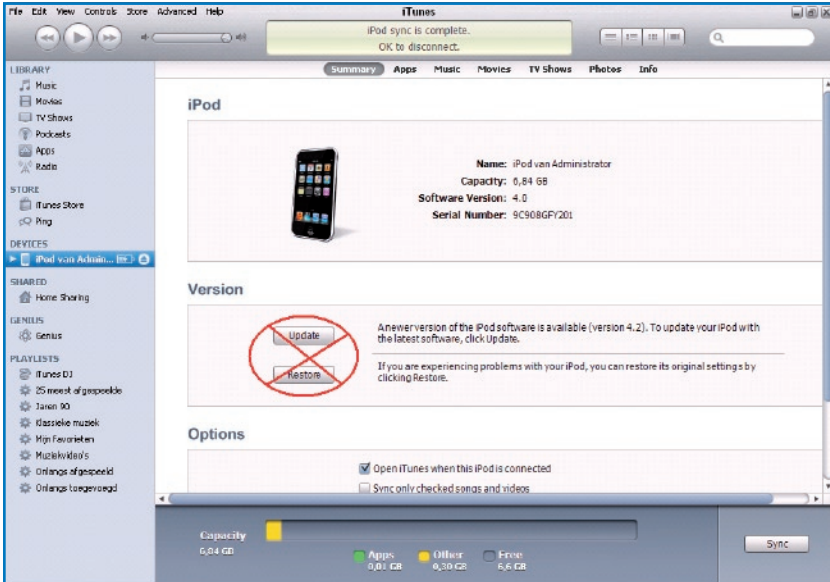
File Edit View Controls Store Advanced Help
iTunes
iPod sync is complete.
OK to disconnect.

LIBRARY
Music
Movies
TV Shows
Podcasts
Apps
Radio
STORE
iTunes Store
Ping
DEVICES
iPod van Admin...
SHARED
Home Sharing
GENIUS
Genius
PLAYLISTS
iTunes DJ
25 meest afgespeelde
Jaren 90
Klassieke muziek
Mijn Favorieten
Muziekvideo's
Onlangs afgespeeld
Onlangs toegevoegd

Summary Apps Music Movies TV Shows Photos Info

iPod

Name: iPod van Administrator
Capacity: 6,84 GB
Software Version: 4.0
Serial Number: 9C908GFY201

Version

Update
Restore

Anewer version of the iPod software is available (version 4.2). To update your iPod with the latest software, click Update.

If you are experiencing problems with your iPod, you can restore its original settings by clicking Restore.

Options

Open iTunes when this iPod is connected
Sync only checked songs and videos

Capacity
6,84 GB
Apps 0,01 GB
Other 0,30 GB
Free 6,6 GB
Sync